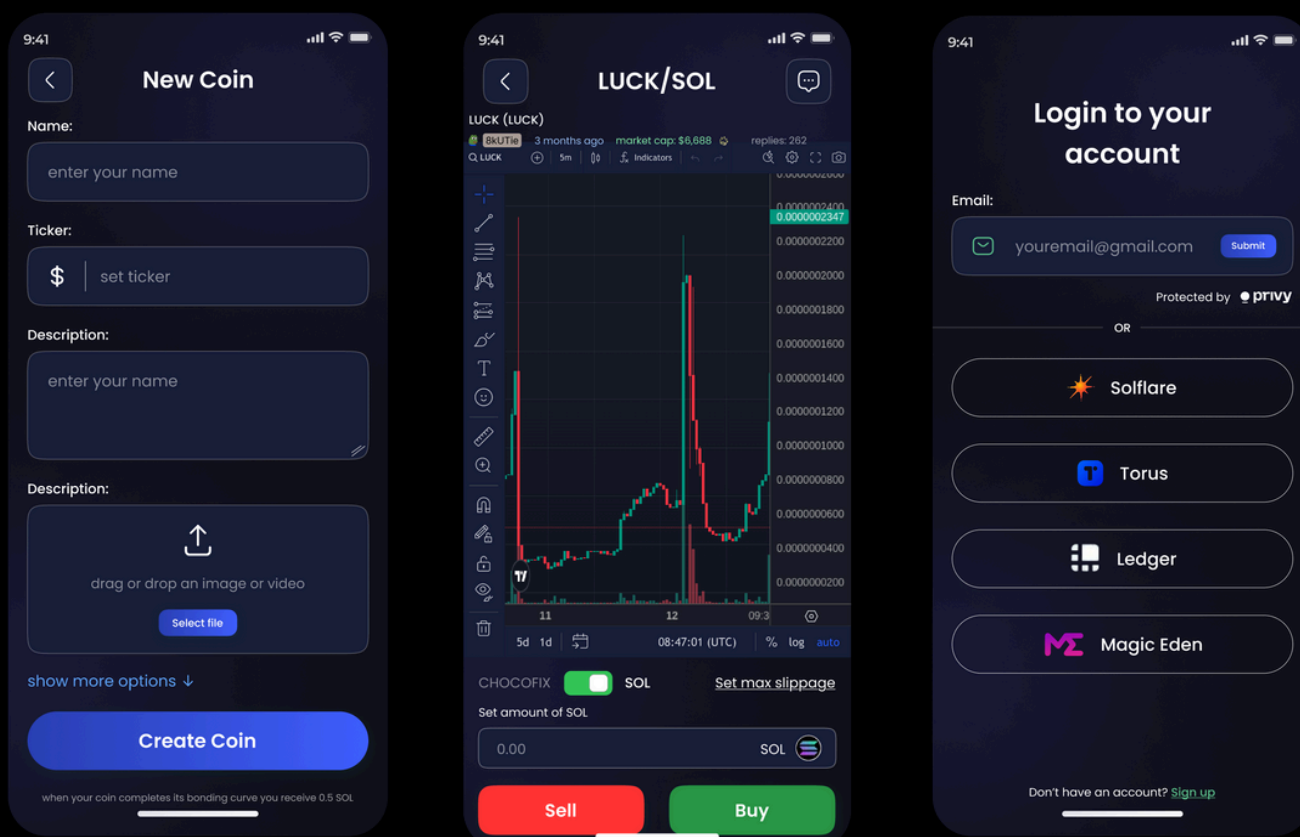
9:41

New Coin

Name:

enter your name

Ticker:

$ set ticker

Description:

enter your name

Description:

drag or drop an image or video

Select file

show more options ↓

Create Coin

when your coin completes its bonding curve you receive 0.5 SOL

9:41

LUCK/SOL

LUCK (LUCK)

8kUTie 3 months ago market cap: $6,688 replies: 262

LUCK 5m Indicators

0.0000002600
0.0000002400
0.0000002347
0.0000002200
0.0000002000
0.0000001800
0.0000001600
0.0000001400
0.0000001200
0.0000001000
0.0000000800
0.0000000600
0.0000000400
0.0000000200

11 12 09:3

5d 1d 08:47:01 (UTC) % log auto

CHOCOFIX SOL Set max slippage

Set amount of SOL

0.00 SOL

Sell Buy

9:41

Login to your account

Email:

youremail@gmail.com Submit

Protected by privy

OR

Solflare

Torus

Ledger

Magic Eden

Don't have an account? Sign up